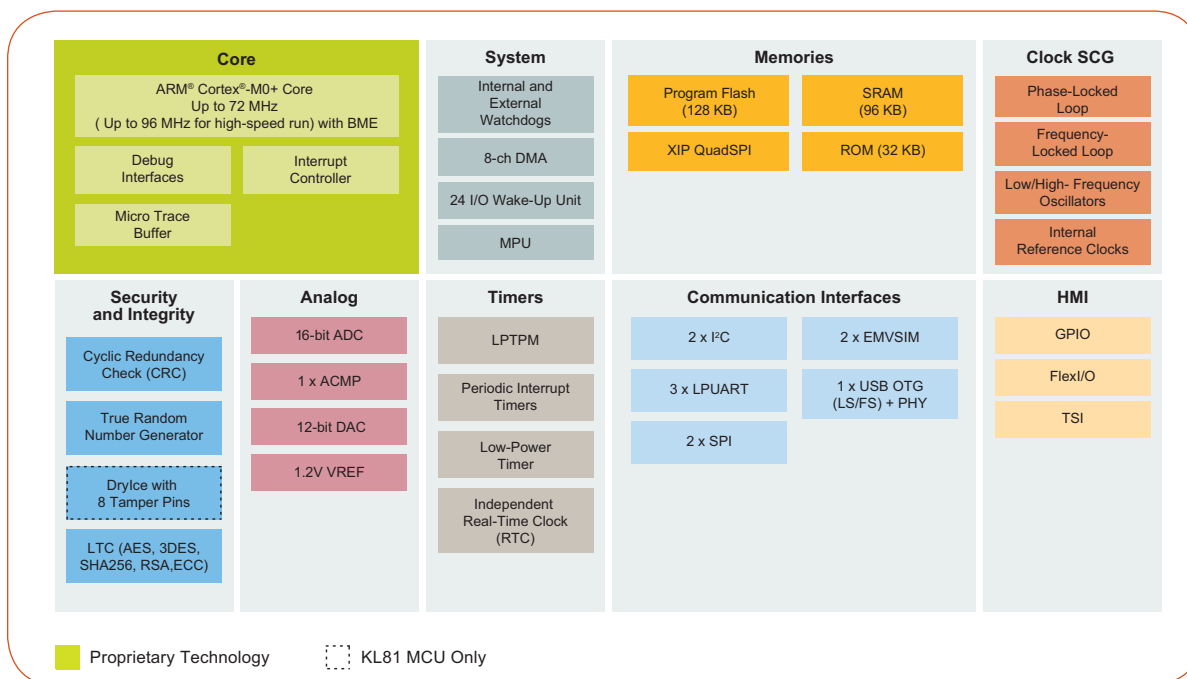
Core

ARM® Cortex®-M0+ Core
Up to 72 MHz
( Up to 96 MHz for high-speed run) with BME

Debug Interfaces

Interrupt Controller

Micro Trace Buffer

System

Internal and External Watchdogs

8-ch DMA

24 I/O Wake-Up Unit

MPU

Memories

Program Flash (128 KB)

SRAM (96 KB)

XIP QuadSPI

ROM (32 KB)

Clock SCG

Phase-Locked Loop

Frequency-Locked Loop

Low/High- Frequency Oscillators

Internal Reference Clocks

Security and Integrity

Cyclic Redundancy Check (CRC)

True Random Number Generator

DryIce with 8 Tamper Pins

LTC (AES, 3DES, SHA256, RSA,ECC)

Analog

16-bit ADC

1 x ACMP

12-bit DAC

1.2V VREF

Timers

LPTPM

Periodic Interrupt Timers

Low-Power Timer

Independent Real-Time Clock (RTC)

Communication Interfaces

2 x I²C

2 x EMVSIM

3 x LPUART

1 x USB OTG (LS/FS) + PHY

2 x SPI

HMI

GPIO

FlexI/O

TSI

Proprietary Technology

KL81 MCU Only